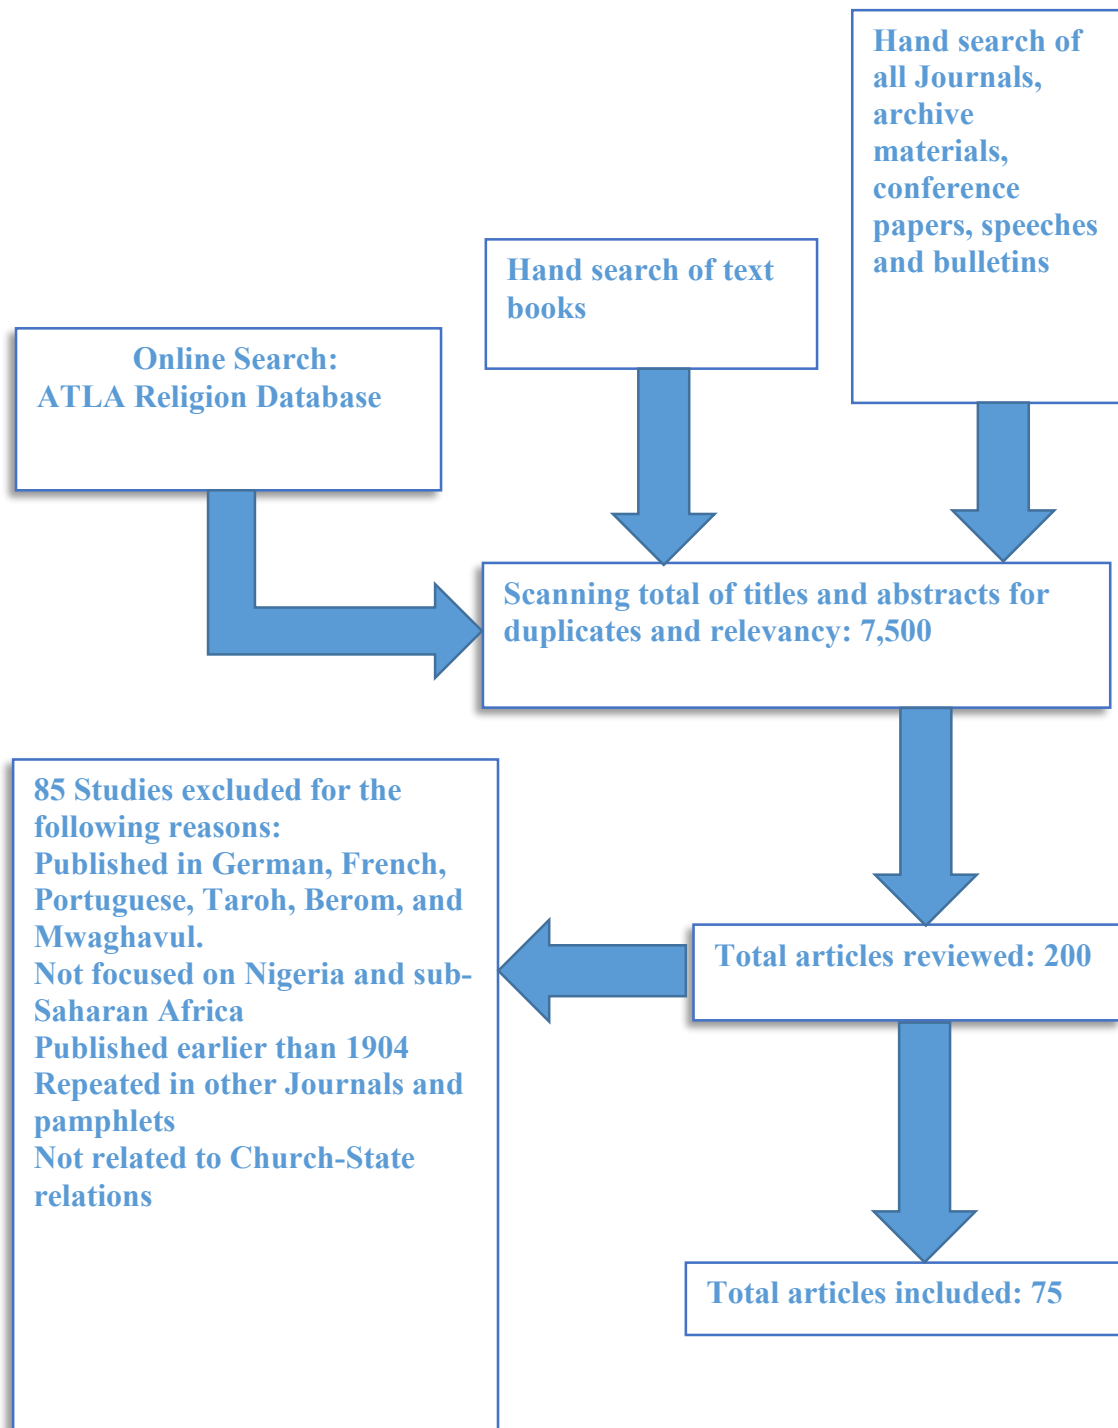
Hand search of all Journals, archive materials, conference papers, speeches and bulletins

Hand search of text books

Online Search:
ATLA Religion Database

Scanning total of titles and abstracts for duplicates and relevancy: 7,500

85 Studies excluded for the following reasons:
Published in German, French, Portuguese, Taroh, Berom, and Mwaghavul.
Not focused on Nigeria and sub-Saharan Africa
Published earlier than 1904
Repeated in other Journals and pamphlets
Not related to Church-State relations

Total articles reviewed: 200

Total articles included: 75